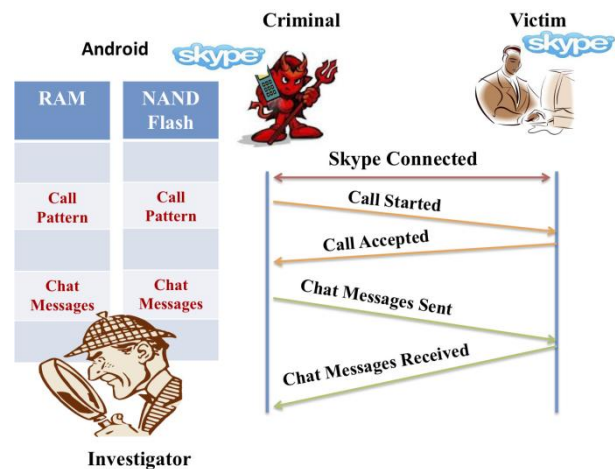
Criminal

Victim

Android

skype

skype

| RAM | NAND Flash |
|---|---|
| | |
| Call Pattern | Call Pattern |
| | |
| Chat Messages | Chat Messages |
| | |

Skype Connected

Call Started

Call Accepted

Chat Messages Sent

Chat Messages Received

Investigator